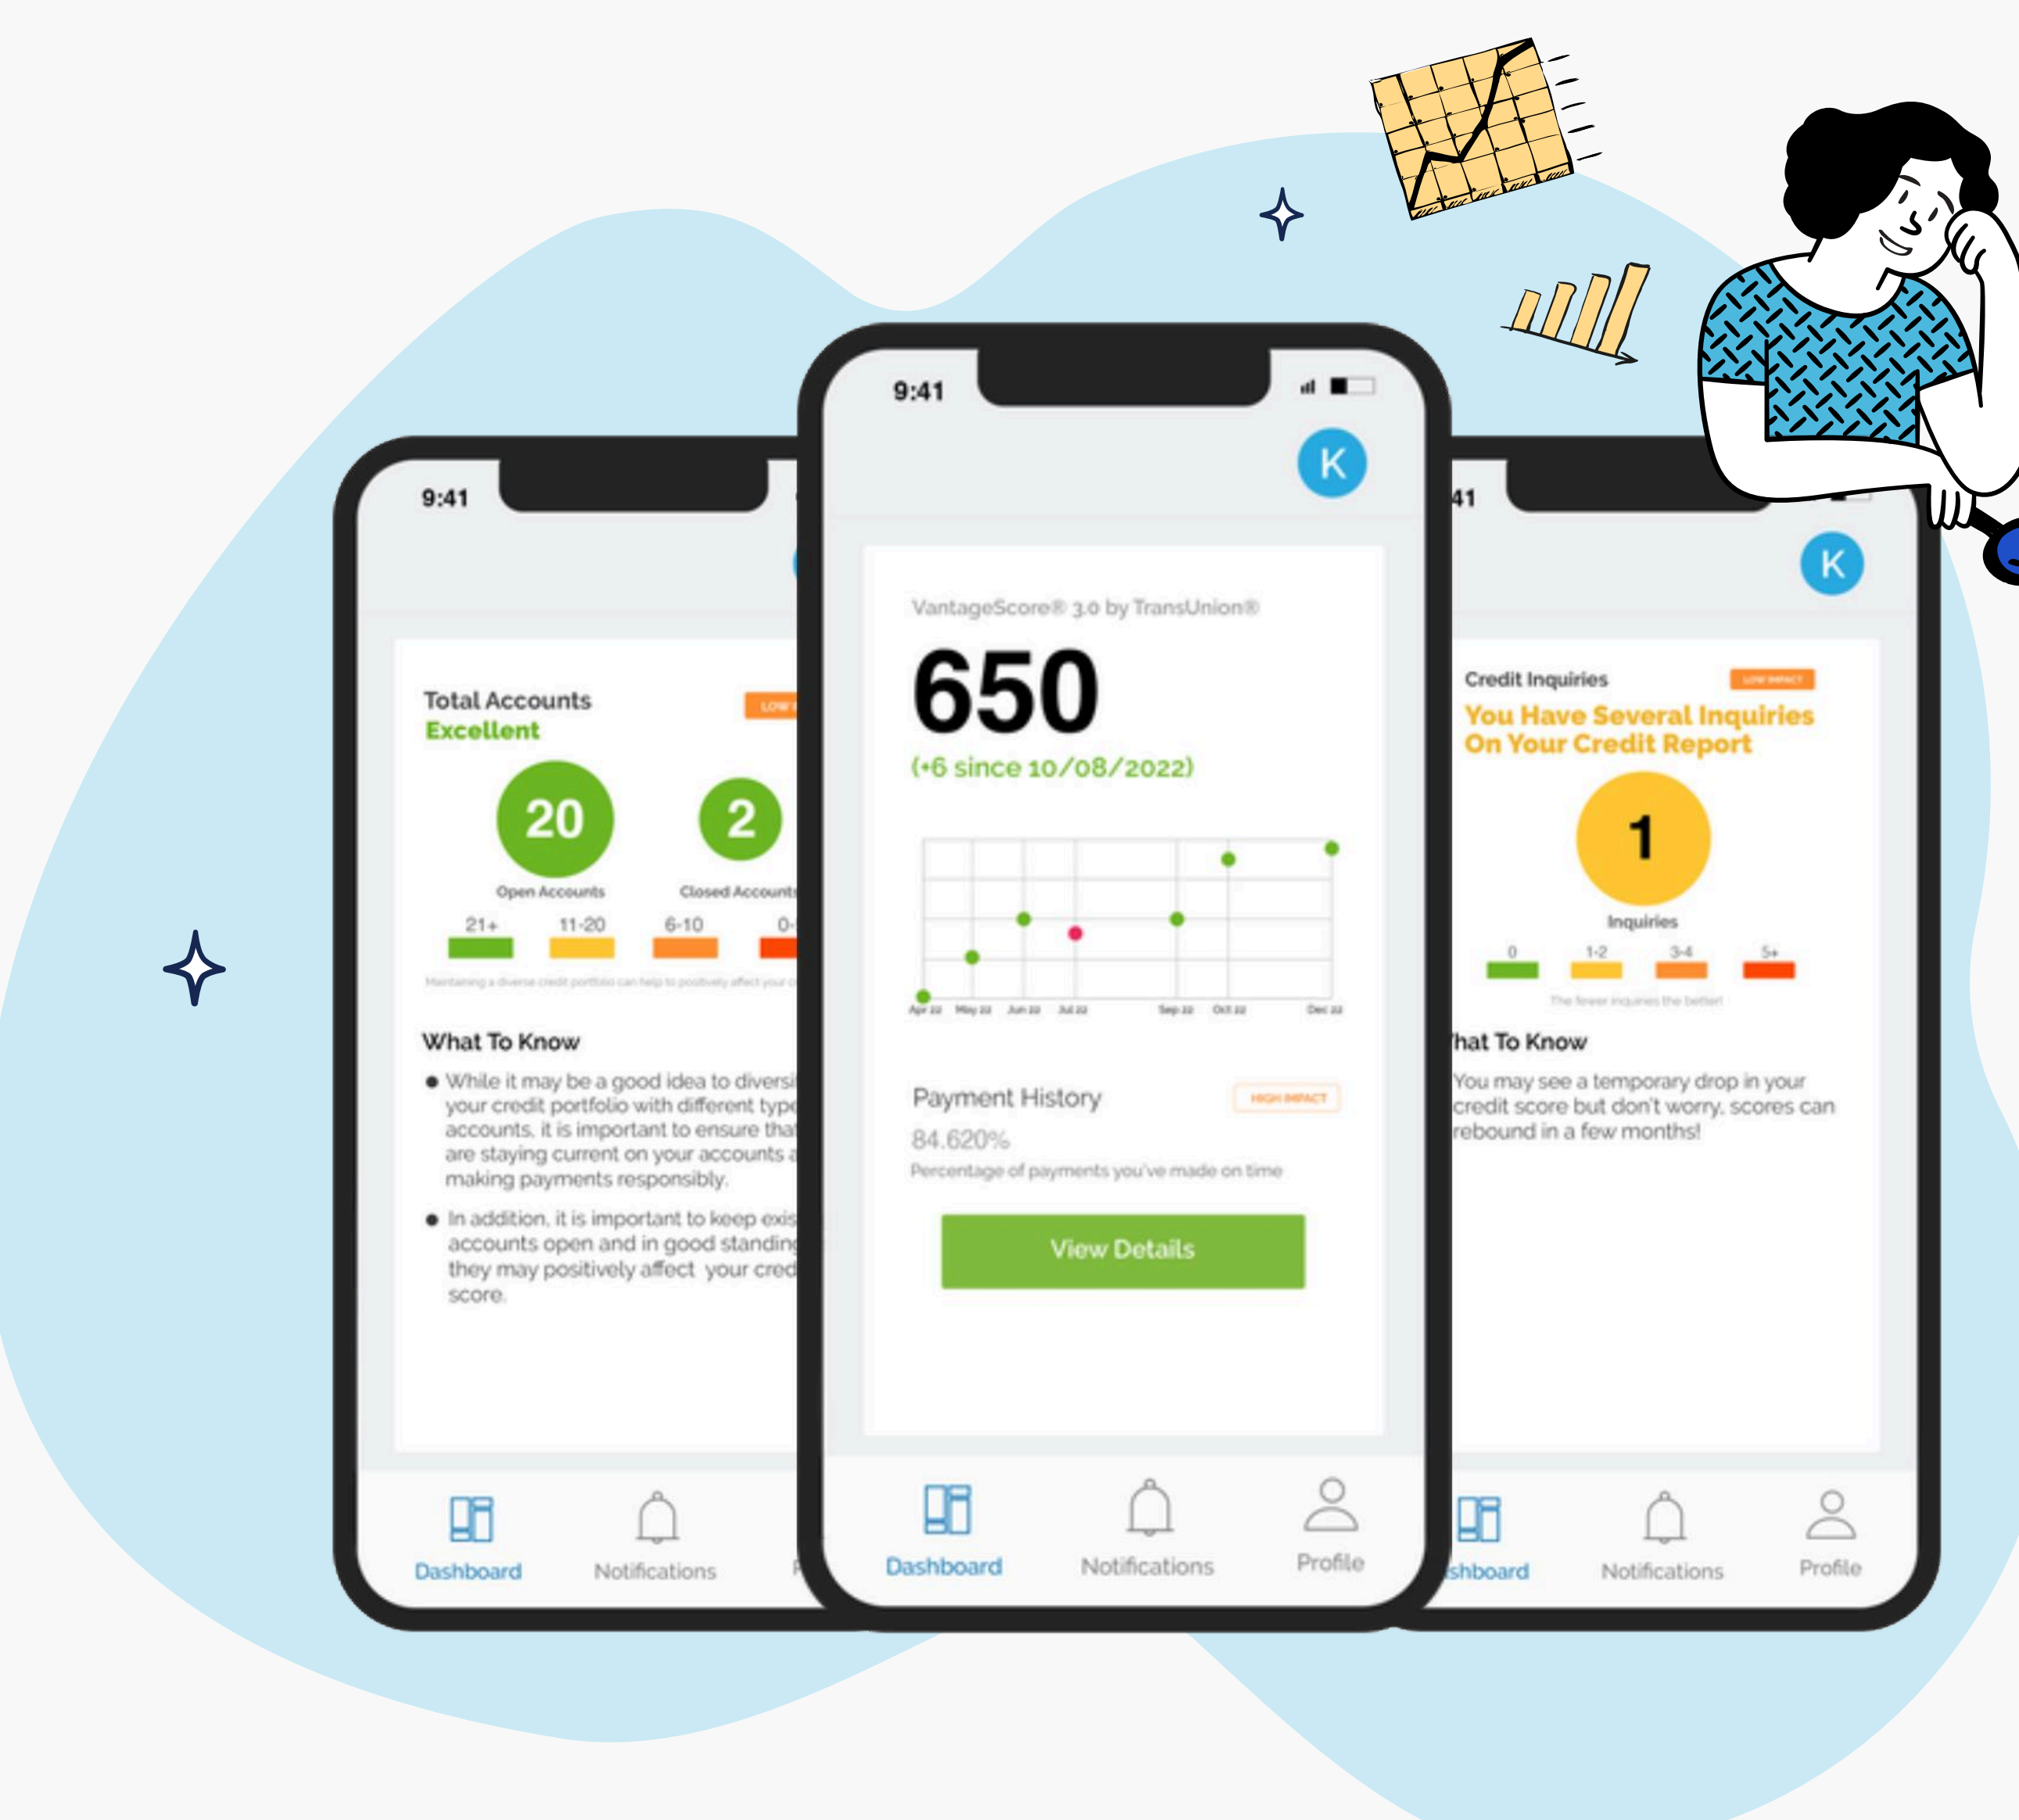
9:41

Total Accounts
Excellent
LOW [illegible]

20
Open Accounts

2
Closed Accounts

21+ 11-20 6-10 0-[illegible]

Maintaining a diverse credit portfolio can help to positively affect your c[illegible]

What To Know

● While it may be a good idea to diversi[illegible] your credit portfolio with different type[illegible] accounts, it is important to ensure tha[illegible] are staying current on your accounts a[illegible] making payments responsibly.

● In addition, it is important to keep exis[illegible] accounts open and in good standin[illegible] they may positively affect your cred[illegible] score.

Dashboard Notifications P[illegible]

9:41

K

VantageScore® 3.0 by TransUnion®

650
(+6 since 10/08/2022)

Apr 22 May 22 Jun 22 Jul 22 Sep 22 Oct 22 Dec 22

Payment History
HIGH IMPACT
84.620%
Percentage of payments you've made on time

View Details

Dashboard Notifications Profile

41

K

Credit Inquiries
LOW IMPACT
You Have Several Inquiries On Your Credit Report

1
Inquiries

0 1-2 3-4 5+

The fewer inquiries the better!

hat To Know

You may see a temporary drop in your credit score but don't worry, scores can rebound in a few months!

shboard Notifications Profile